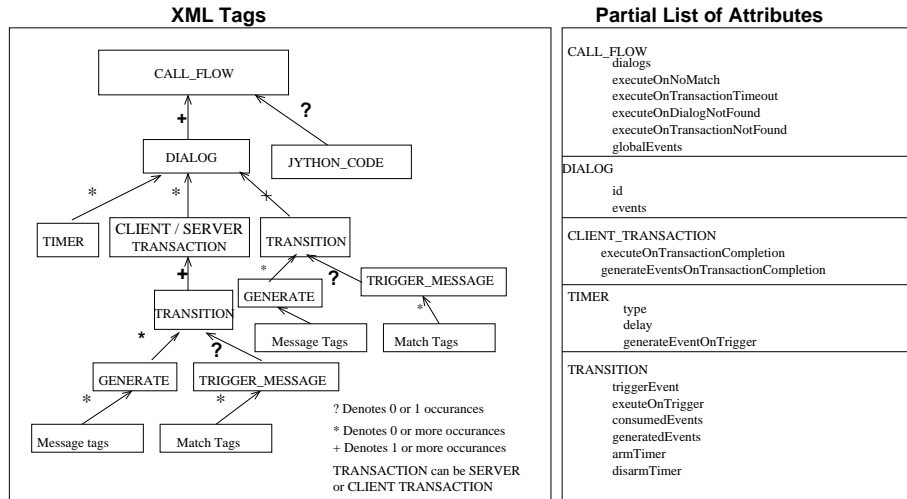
XML Tags

CALL_FLOW

+

?

DIALOG

JYTHON_CODE

*

*

+

TIMER

CLIENT / SERVER TRANSACTION

TRANSITION

*

?

TRIGGER_MESSAGE

+

GENERATE

*

TRANSITION

Message Tags

Match Tags

*

?

GENERATE

TRIGGER_MESSAGE

*

*

? Denotes 0 or 1 occurances

* Denotes 0 or more occurances

Message tags

Match Tags

+ Denotes 1 or more occurances

TRANSACTION can be SERVER or CLIENT TRANSACTION

Partial List of Attributes

CALL_FLOW
dialogs
executeOnNoMatch
executeOnTransactionTimeout
executeOnDialogNotFound
executeOnTransactionNotFound
globalEvents

DIALOG
id
events

CLIENT_TRANSACTION
executeOnTransactionCompletion
generateEventsOnTransactionCompletion

TIMER
type
delay
generateEventOnTrigger

TRANSITION
triggerEvent
exeuteOnTrigger
consumedEvents
generatedEvents
armTimer
disarmTimer